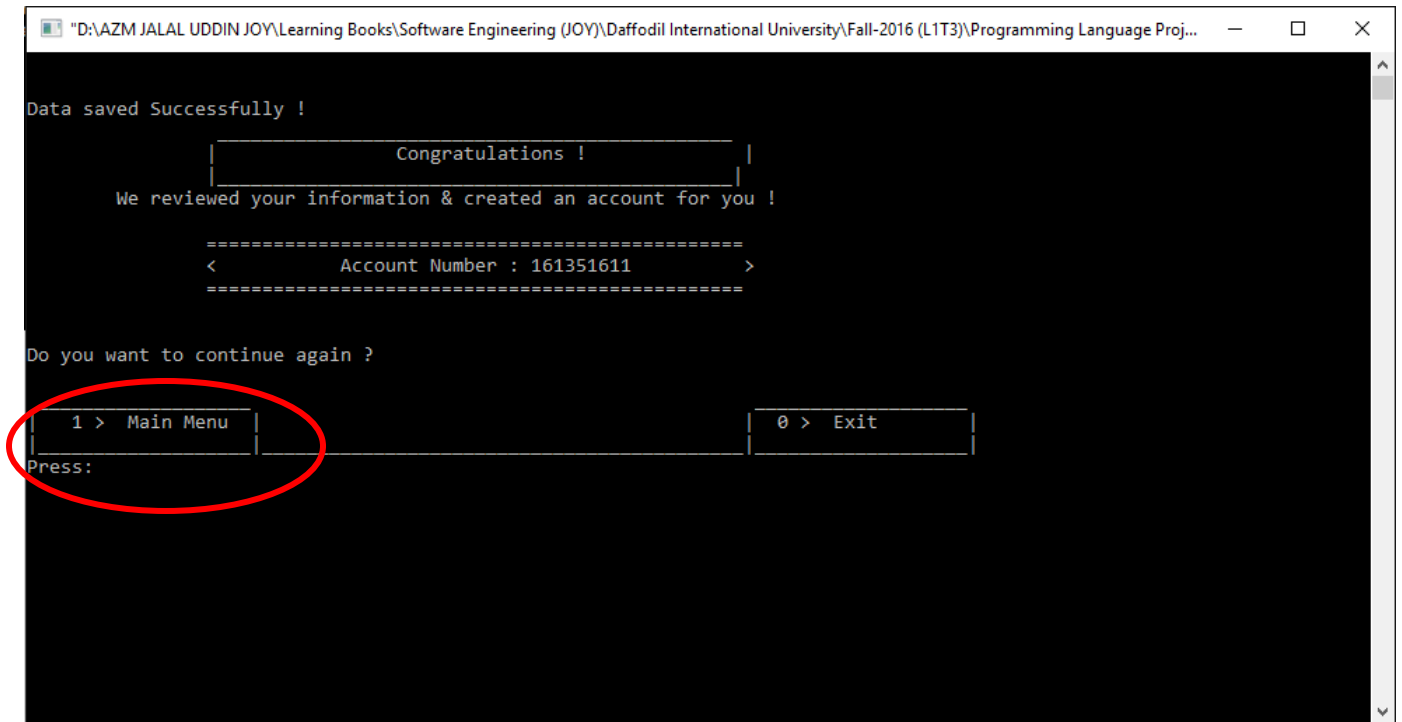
"D:\AZM JALAL UDDIN JOY\Learning Books\Software Engineering (JOY)\Daffodil International University\Fall-2016 (L1T3)\Programming Language Proj...

Data saved Successfully !

Congratulations !

We reviewed your information & created an account for you !

==============================================
< Account Number : 161351611 >
==============================================

Do you want to continue again ?

1 > Main Menu

0 > Exit

Press: